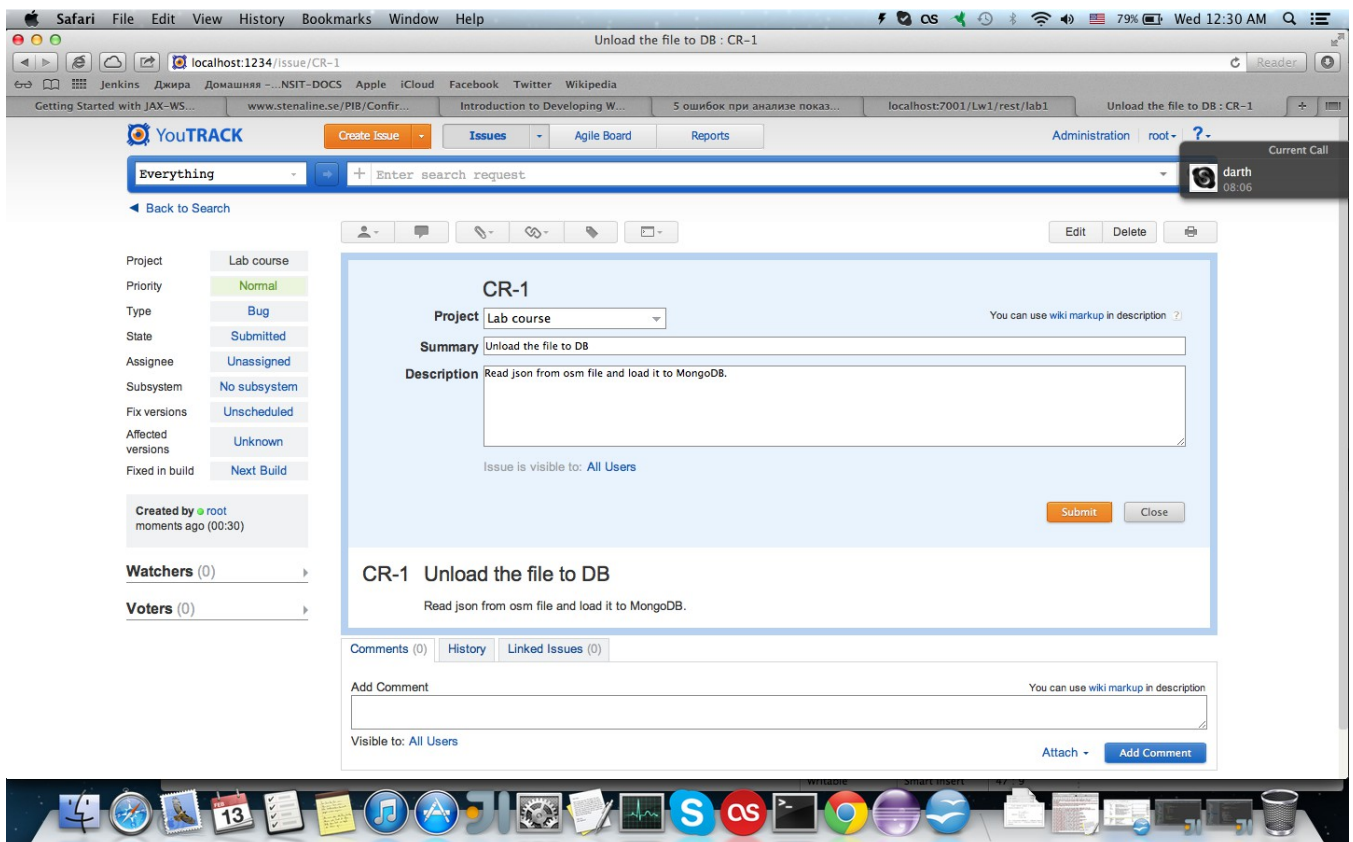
Safari File Edit View History Bookmarks Window Help
79% Wed 12:30 AM
Unload the file to DB : CR-1
localhost:1234/issue/CR-1
Reader
Jenkins Джира Домашняя -...NSIT-DOCS Apple iCloud Facebook Twitter Wikipedia
Getting Started with JAX-WS... www.stenaline.se/PIB/Confir... Introduction to Developing W... 5 ошибок при анализе показ... localhost:7001/Lw1/rest/lab1 Unload the file to DB : CR-1

YouTRACK
Create Issue
Issues
Agile Board
Reports
Administration root ?
Current Call
darth
08:06
Everything
Enter search request
Back to Search
Edit Delete

| Project | Lab course |
|---|---|
| Priority | Normal |
| Type | Bug |
| State | Submitted |
| Assignee | Unassigned |
| Subsystem | No subsystem |
| Fix versions | Unscheduled |
| Affected versions | Unknown |
| Fixed in build | Next Build |

Created by root
moments ago (00:30)

Watchers (0)

Voters (0)

CR-1
Project Lab course
You can use wiki markup in description ?
Summary Unload the file to DB
Description Read json from osm file and load it to MongoDB.
Issue is visible to: All Users
Submit Close

CR-1 Unload the file to DB
Read json from osm file and load it to MongoDB.

Comments (0) History Linked Issues (0)
Add Comment
You can use wiki markup in description
Visible to: All Users
Attach Add Comment
Writable Smart Insert 47 : 9
13